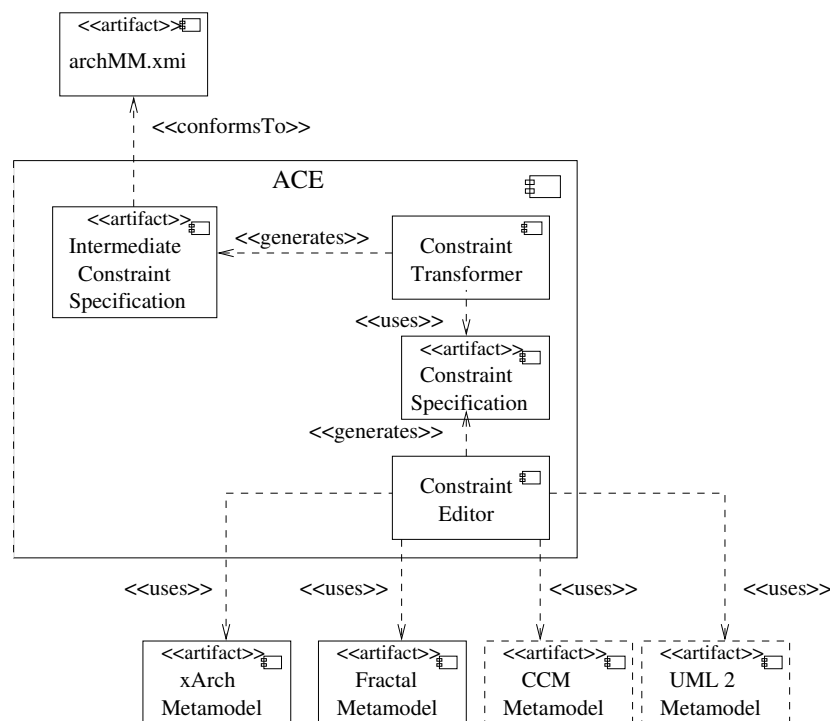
<<artifact>>
archMM.xmi

<<conformsTo>>

ACE

<<artifact>>
Intermediate Constraint Specification

<<generates>>

Constraint Transformer

<<uses>>

<<artifact>>
Constraint Specification

<<generates>>

Constraint Editor

<<uses>>

<<uses>>

<<uses>>

<<uses>>

<<artifact>>
xArch Metamodel

<<artifact>>
Fractal Metamodel

<<artifact>>
CCM Metamodel

<<artifact>>
UML 2 Metamodel